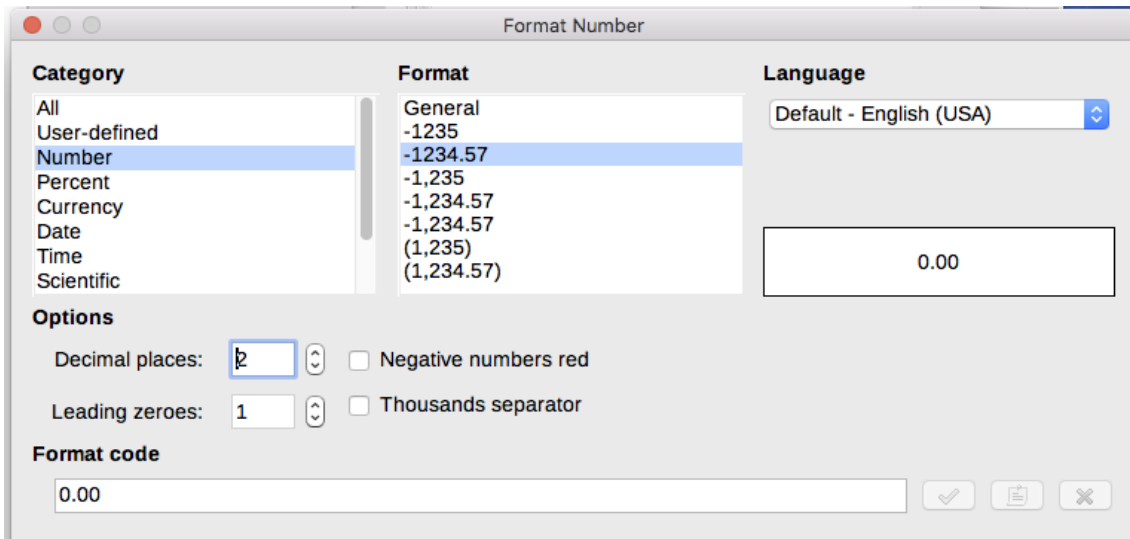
Format Number

Category

All
User-defined
Number
Percent
Currency
Date
Time
Scientific

Format

General
-1235
-1234.57
-1,235
-1,234.57
-1,234.57
(1,235)
(1,234.57)

Language

Default - English (USA)

0.00

Options

Decimal places: 2

Negative numbers red

Leading zeroes: 1

Thousands separator

Format code

0.00